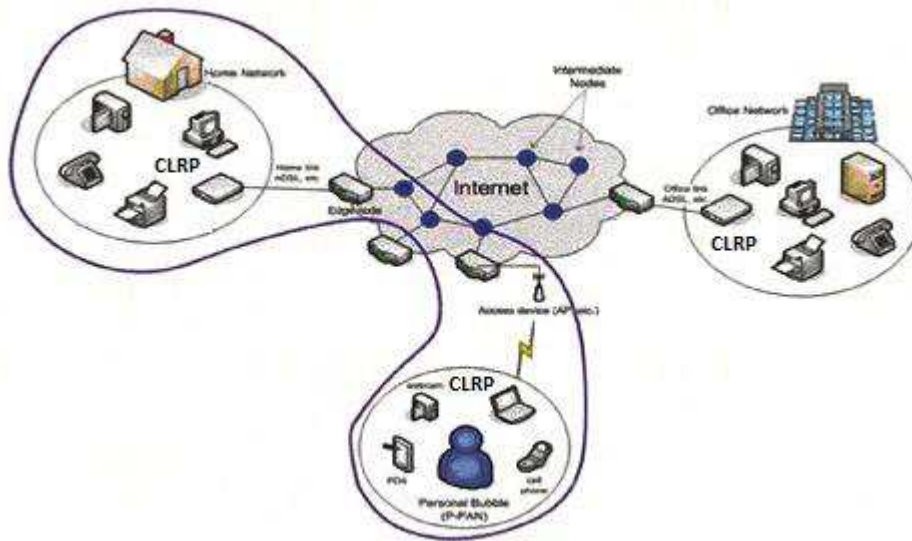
Home Network

CLRP

Home line ADSL, etc.

Edge Node

Intermediate Nodes

Internet

Office Network

Office line ADSL, etc.

CLRP

Access device (AP, etc.)

CLRP

webcam

PDA

cell phone

Personal Bubble (P-PAN)